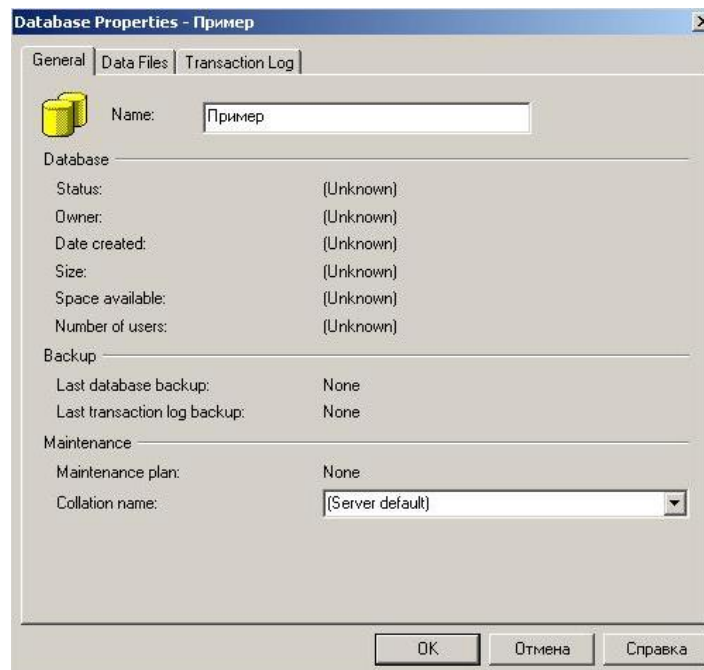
Database Properties - Пример

General | Data Files | Transaction Log

Name: Пример

Database

Status: (Unknown)

Owner: (Unknown)

Date created: (Unknown)

Size: (Unknown)

Space available: (Unknown)

Number of users: (Unknown)

Backup

Last database backup: None

Last transaction log backup: None

Maintenance

Maintenance plan: None

Collation name: (Server default)

OK Отмена Справка